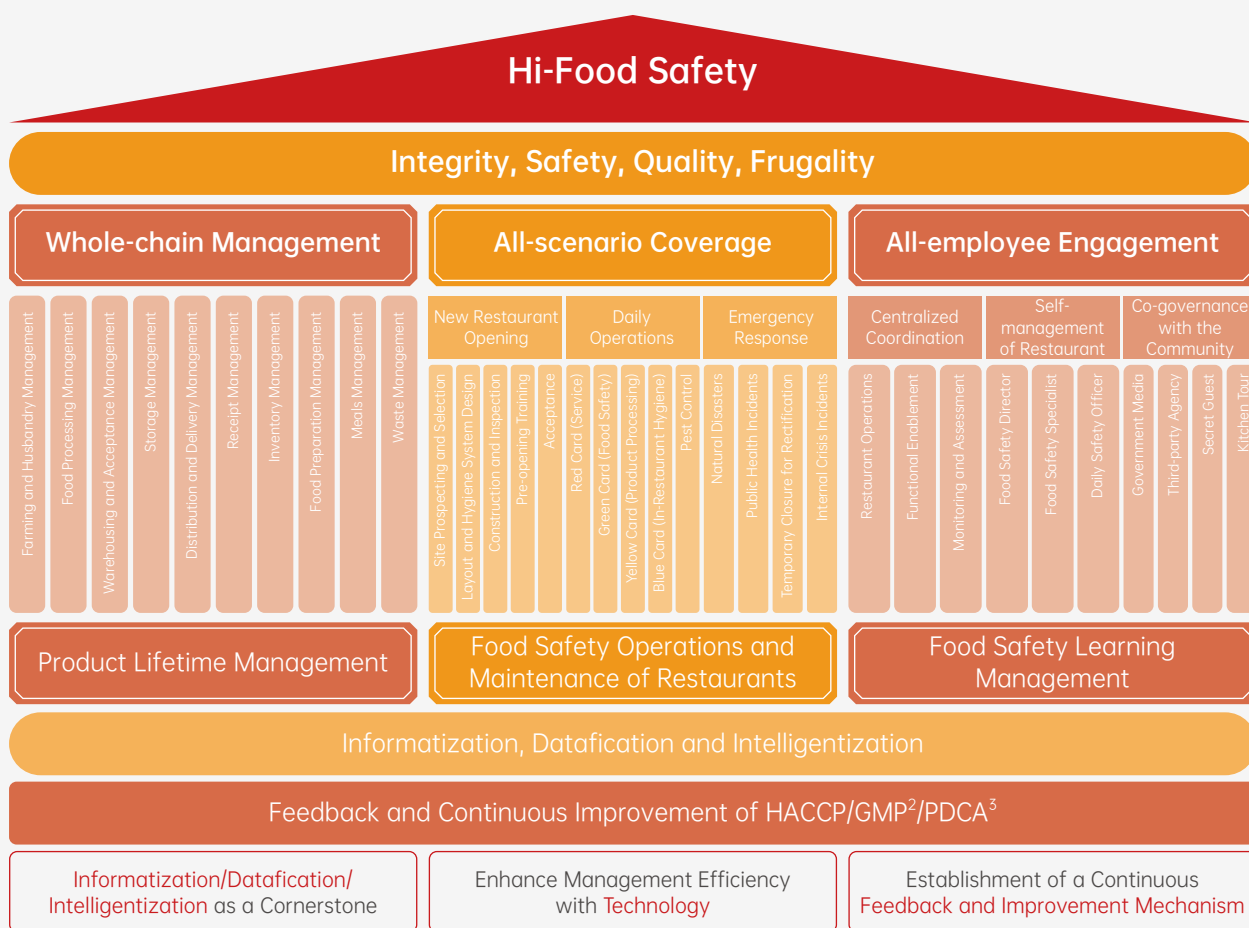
Hi-Food Safety

Integrity, Safety, Quality, Frugality

Whole-chain Management

All-scenario Coverage

All-employee Engagement

Farming and Husbandry Management

Food Processing Management

Warehousing and Acceptance Management

Storage Management

Distribution and Delivery Management

Receipt Management

Inventory Management

Food Preparation Management

Meals Management

Waste Management

New Restaurant Opening

Daily Operations

Emergency Response

Site Prospecting and Selection

Layout and Hygiene System Design

Construction and Inspection

Pre-opening Training

Acceptance

Red Card (Service)

Green Card (Food Safety)

Yellow Card (Product Processing)

Blue Card (In-Restaurant Hygiene)

Pest Control

Natural Disasters

Public Health Incidents

Temporary Closure for Rectification

Internal Crisis Incidents

Centralized Coordination

Self-management of Restaurant

Co-governance with the Community

Restaurant Operations

Functional Enablement

Monitoring and Assessment

Food Safety Director

Food Safety Specialist

Daily Safety Officer

Government Media

Third-party Agency

Secret Guest

Kitchen Tour

Product Lifetime Management

Food Safety Operations and Maintenance of Restaurants

Food Safety Learning Management

Informatization, Datafication and Intelligentization

Feedback and Continuous Improvement of HACCP/GMP$^2$/PDCA$^3$

Informatization/Datafication/ Intelligentization as a Cornerstone

Enhance Management Efficiency with Technology

Establishment of a Continuous Feedback and Improvement Mechanism